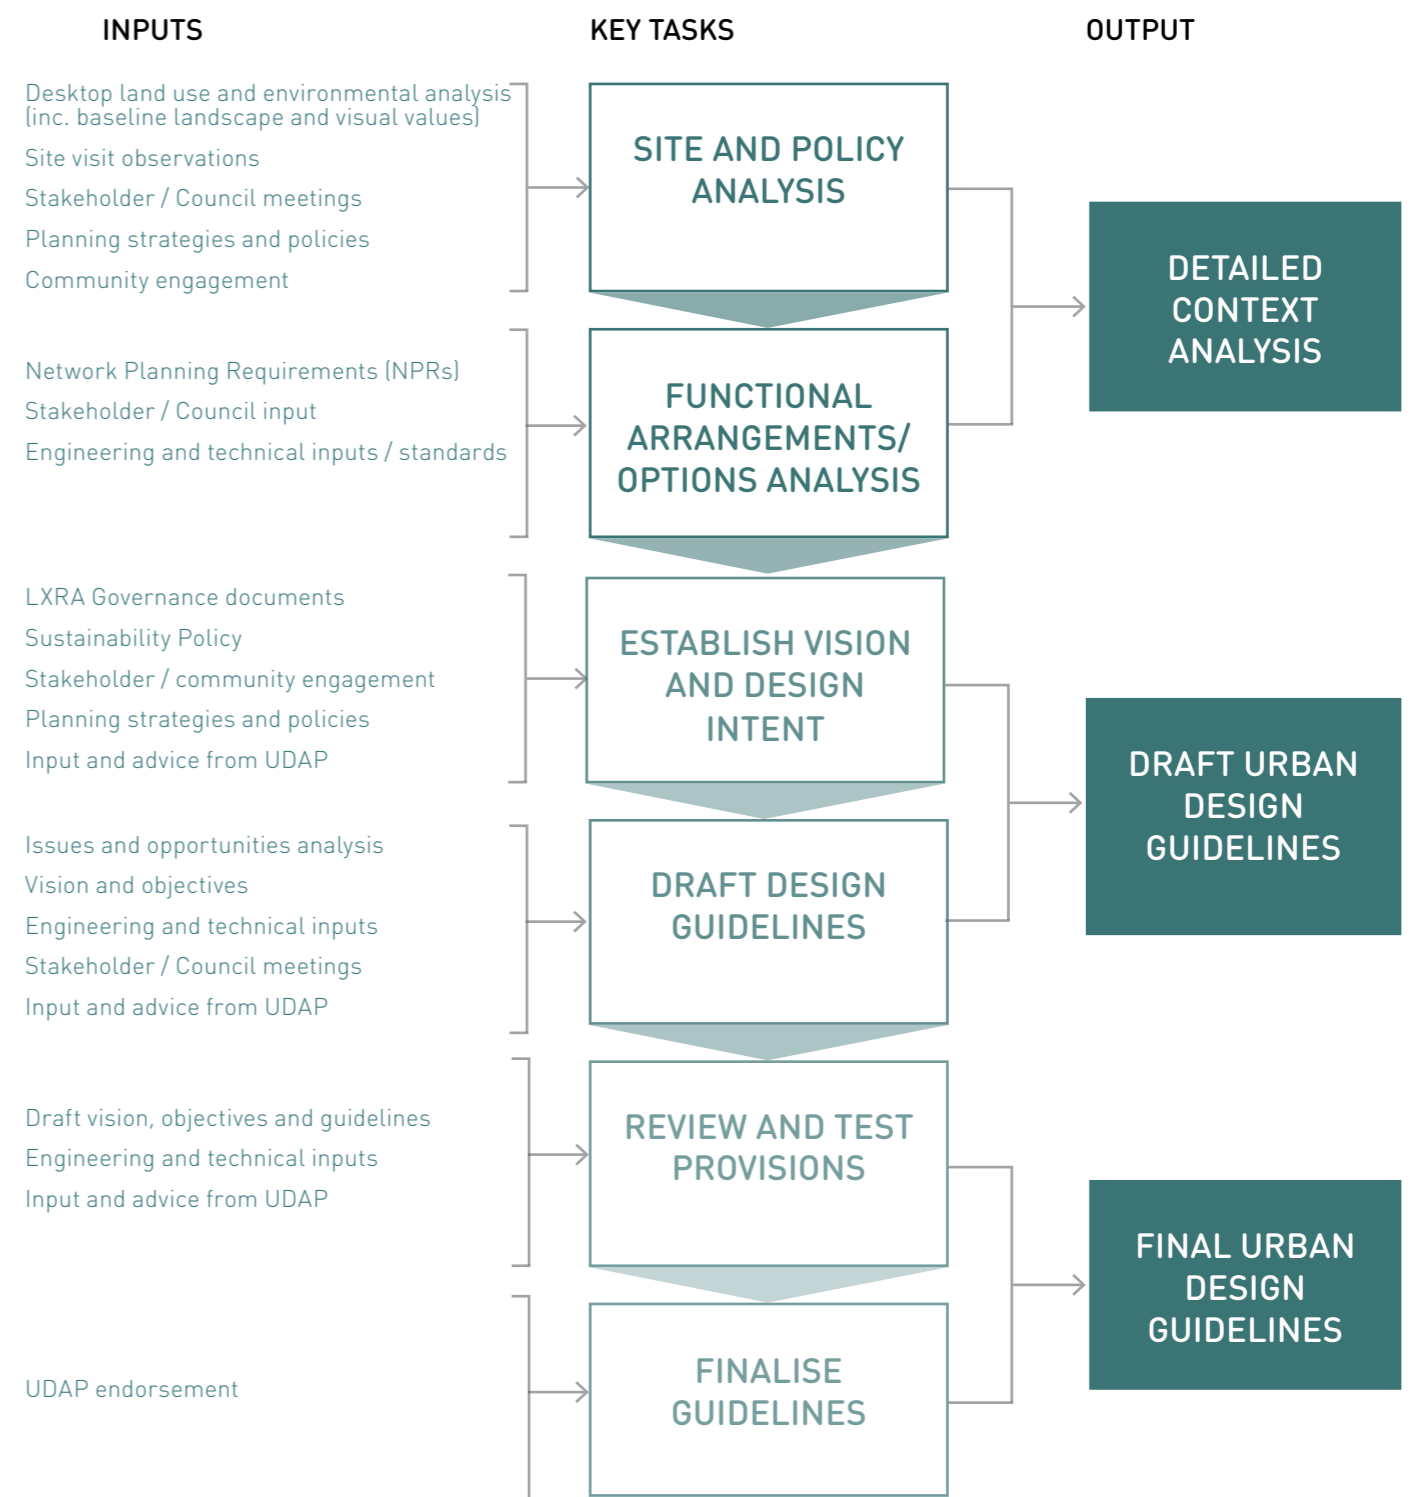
INPUTS

KEY TASKS

OUTPUT

Desktop land use and environmental analysis (inc. baseline landscape and visual values)
Site visit observations
Stakeholder / Council meetings
Planning strategies and policies
Community engagement

SITE AND POLICY ANALYSIS

Network Planning Requirements (NPRs)
Stakeholder / Council input
Engineering and technical inputs / standards

FUNCTIONAL ARRANGEMENTS/ OPTIONS ANALYSIS

DETAILED CONTEXT ANALYSIS

LXRA Governance documents
Sustainability Policy
Stakeholder / community engagement
Planning strategies and policies
Input and advice from UDAP

ESTABLISH VISION AND DESIGN INTENT

Issues and opportunities analysis
Vision and objectives
Engineering and technical inputs
Stakeholder / Council meetings
Input and advice from UDAP

DRAFT DESIGN GUIDELINES

DRAFT URBAN DESIGN GUIDELINES

Draft vision, objectives and guidelines
Engineering and technical inputs
Input and advice from UDAP

REVIEW AND TEST PROVISIONS

UDAP endorsement

FINALISE GUIDELINES

FINAL URBAN DESIGN GUIDELINES